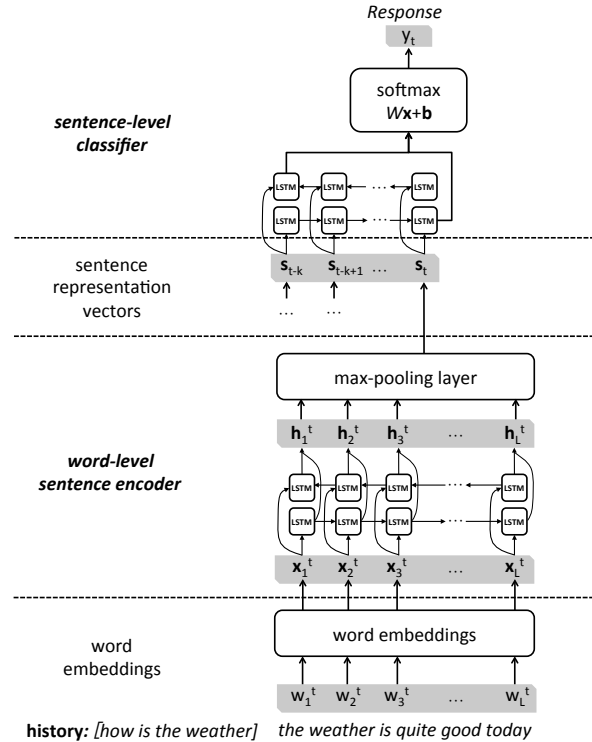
Response

$y_t$

softmax
$W\mathbf{x}+\mathbf{b}$

sentence-level classifier

LSTM LSTM ... LSTM

LSTM LSTM ... LSTM

sentence representation vectors

$\mathbf{s}_{t-k}$ $\mathbf{s}_{t-k+1}$ ... $\mathbf{s}_t$

... ...

max-pooling layer

$\mathbf{h}_1^t$ $\mathbf{h}_2^t$ $\mathbf{h}_3^t$ ... $\mathbf{h}_L^t$

word-level sentence encoder

LSTM LSTM LSTM ... LSTM

LSTM LSTM LSTM ... LSTM

$\mathbf{x}_1^t$ $\mathbf{x}_2^t$ $\mathbf{x}_3^t$ ... $\mathbf{x}_L^t$

word embeddings

word embeddings

$w_1^t$ $w_2^t$ $w_3^t$ ... $w_L^t$

history: [how is the weather] the weather is quite good today